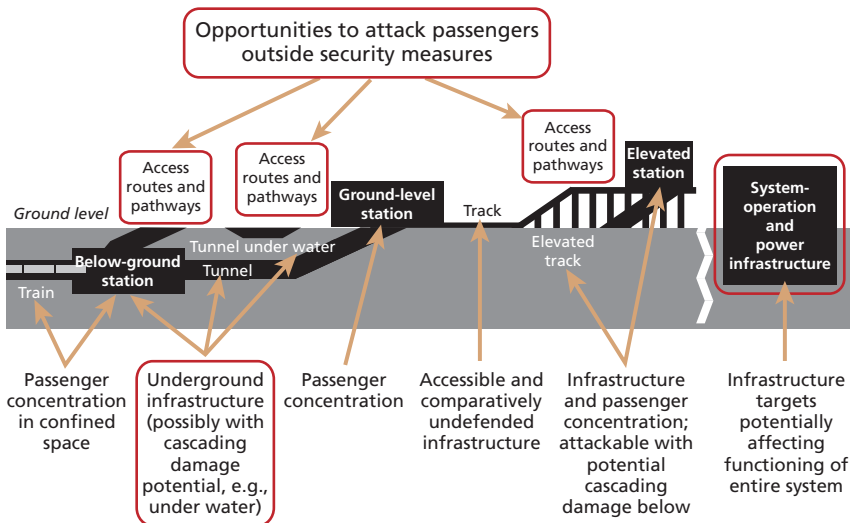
Opportunities to attack passengers outside security measures

Access routes and pathways

Access routes and pathways

Access routes and pathways

Ground level

Below-ground station

Tunnel under water

Tunnel

Train

Ground-level station

Track

Elevated station

Elevated track

System-operation and power infrastructure

Passenger concentration in confined space

Underground infrastructure (possibly with cascading damage potential, e.g., under water)

Passenger concentration

Accessible and comparatively undefended infrastructure

Infrastructure and passenger concentration; attackable with potential cascading damage below

Infrastructure targets potentially affecting functioning of entire system